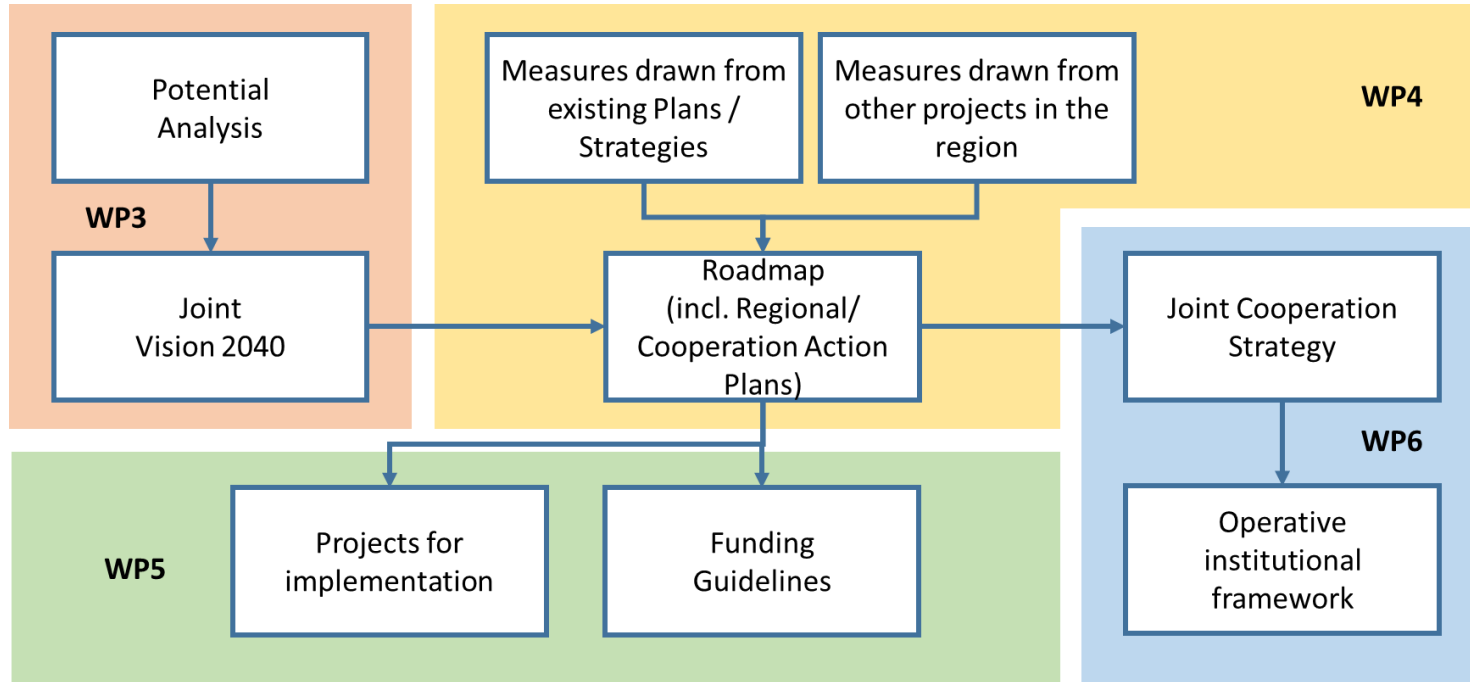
Potential Analysis

WP3

Joint Vision 2040

Measures drawn from existing Plans / Strategies

Measures drawn from other projects in the region

WP4

Roadmap (incl. Regional/ Cooperation Action Plans)

Joint Cooperation Strategy

WP6

Operative institutional framework

WP5

Projects for implementation

Funding Guidelines